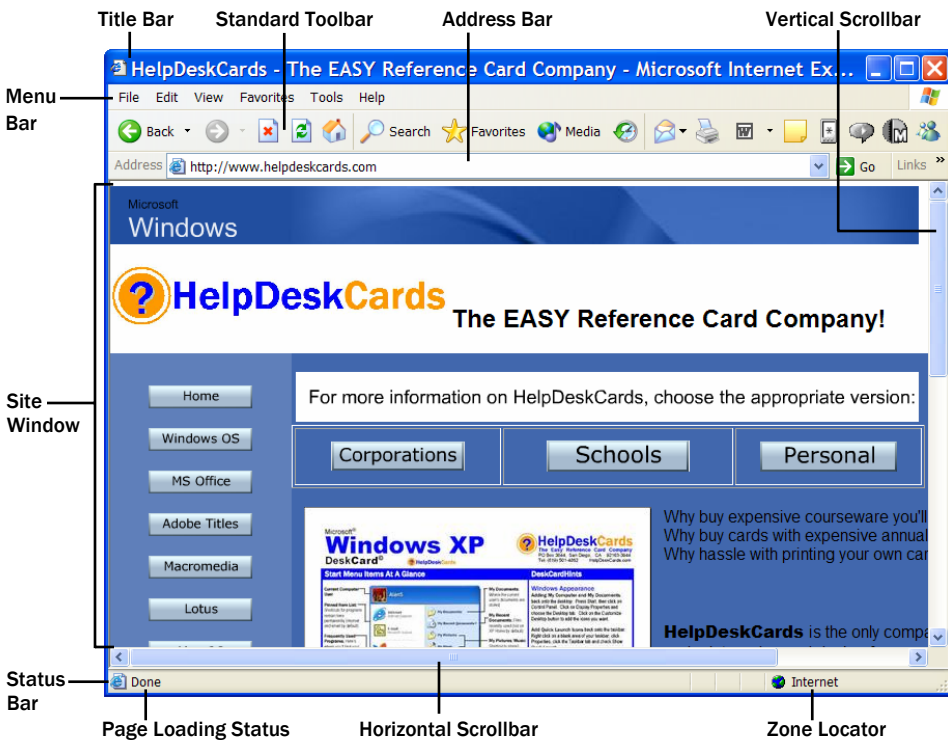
Title Bar
Standard Toolbar
Address Bar
Vertical Scrollbar

HelpDeskCards - The EASY Reference Card Company - Microsoft Internet Ex...

Menu Bar

File Edit View Favorites Tools Help

Back Search Favorites Media

Address http://www.helpdeskcards.com Go Links

Microsoft
Windows

HelpDeskCards
The EASY Reference Card Company!

Site Window

Home
Windows OS
MS Office
Adobe Titles
Macromedia
Lotus

For more information on HelpDeskCards, choose the appropriate version:

Corporations
Schools
Personal

Microsoft
Windows XP
DeskCard
HelpDeskCards
Start Menu Items At A Glance
DeskCardHints

Why buy expensive courseware you'll
Why buy cards with expensive annual
Why hassle with printing your own car

HelpDeskCards is the only compa

Status Bar

Done
Internet

Page Loading Status
Horizontal Scrollbar
Zone Locator